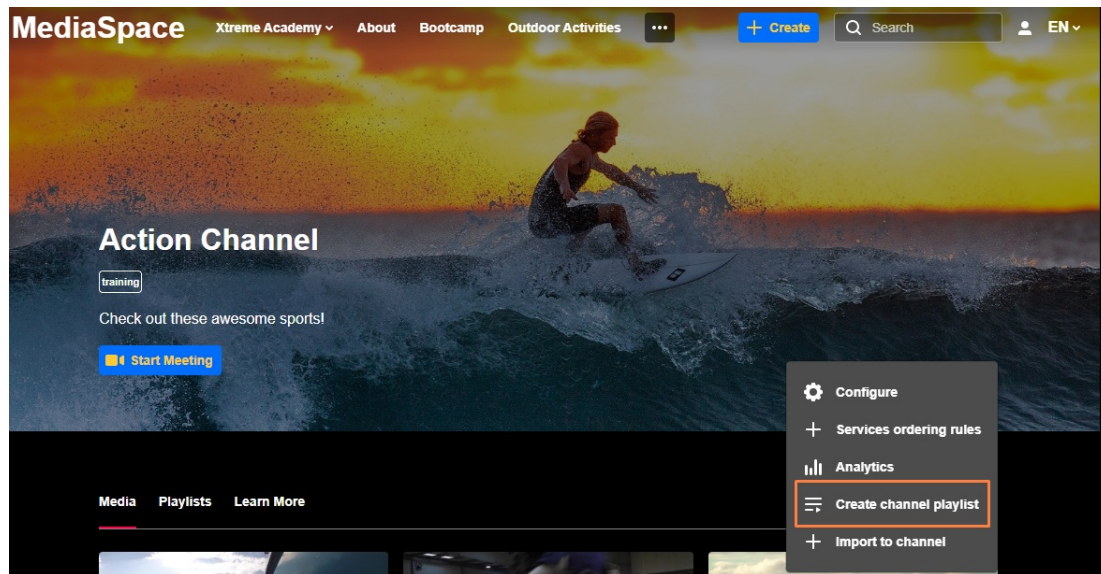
MediaSpace Xtreme Academy About Bootcamp Outdoor Activities ••• + Create Search EN

Action Channel

training

Check out these awesome sports!

Start Meeting

Configure
Services ordering rules
Analytics
Create channel playlist
Import to channel

Media Playlists Learn More